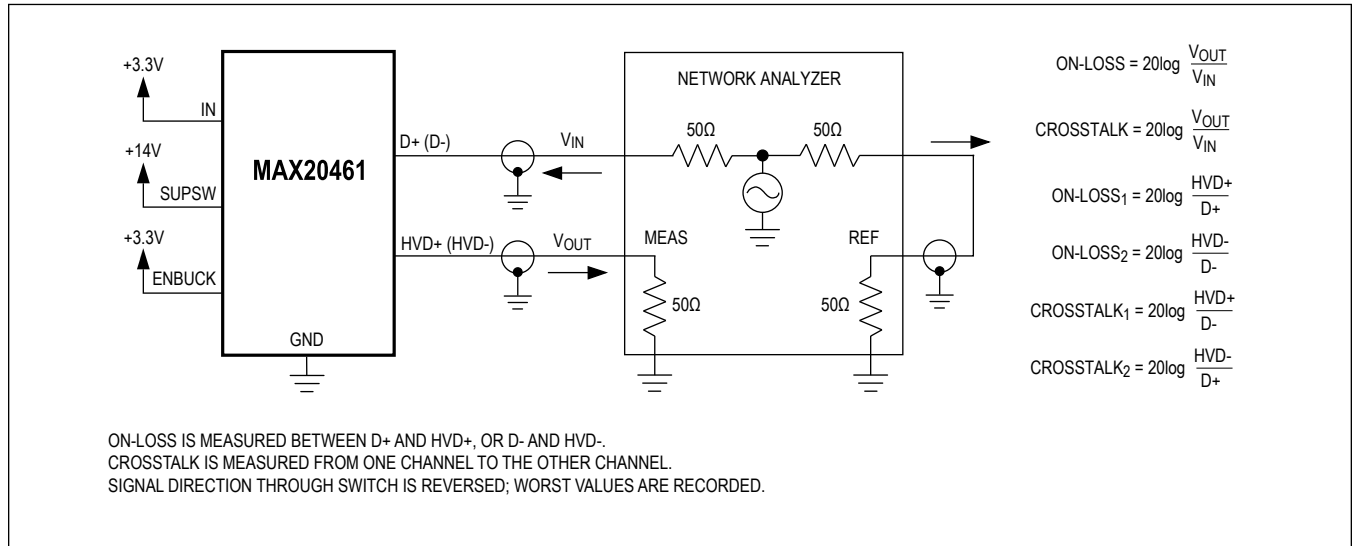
+3.3V
IN
+14V
SUPSW
+3.3V
ENBUCK
MAX20461
GND
D+ (D-)
HVD+ (HVD-)
$V_{IN}$
$V_{OUT}$
NETWORK ANALYZER
50Ω
50Ω
MEAS
REF
50Ω
50Ω

ON-LOSS = 20log $\frac{V_{OUT}}{V_{IN}}$

CROSSTALK = 20log $\frac{V_{OUT}}{V_{IN}}$

$ON\text{-}LOSS_1$ = 20log $\frac{HVD+}{D+}$

$ON\text{-}LOSS_2$ = 20log $\frac{HVD-}{D-}$

$CROSSTALK_1$ = 20log $\frac{HVD+}{D-}$

$CROSSTALK_2$ = 20log $\frac{HVD-}{D+}$

ON-LOSS IS MEASURED BETWEEN D+ AND HVD+, OR D- AND HVD-.
CROSSTALK IS MEASURED FROM ONE CHANNEL TO THE OTHER CHANNEL.
SIGNAL DIRECTION THROUGH SWITCH IS REVERSED; WORST VALUES ARE RECORDED.